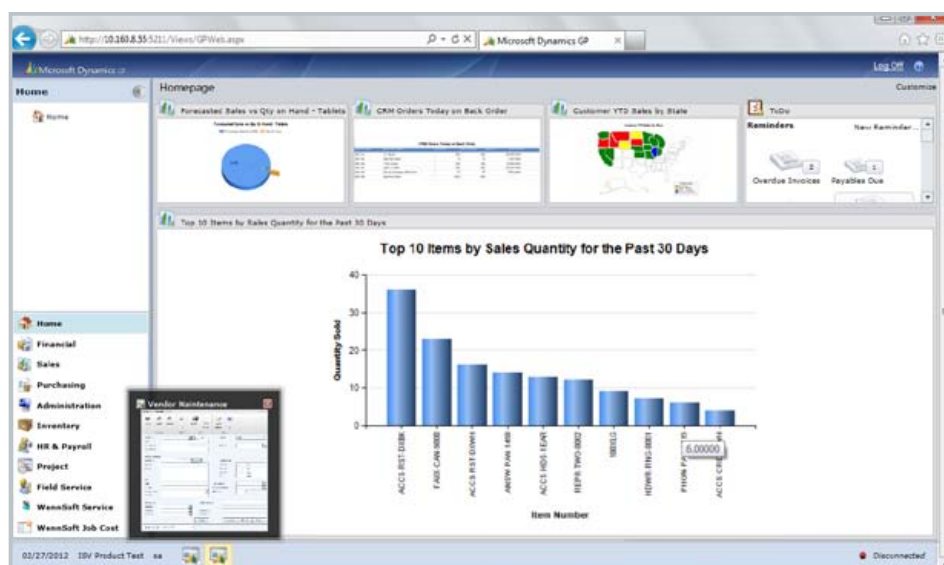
http://10.160.8.55:5211/Views/GPWeb.aspx
Microsoft Dynamics GP

Microsoft Dynamics GP
Log Off

Home
Home

Homepage
Customize

Forecasted Sales vs Qty on Hand - Tablets
CRM Orders Today on Back Order
Customer YTD Sales by State
ToDo
Reminders
New Reminder...
2
Overdue Invoices
1
Payables Due

Top 10 Items by Sales Quantity for the Past 30 Days

Top 10 Items by Sales Quantity for the Past 30 Days

Quantity Sold
40
30
20
10
0

ACCS-RST-DXBK
FAXX-CAN-9000
ACCS-RST-DXWH
ANSW-PAN-1450
ACCS-HDS-1EAR
REPR-TWO-0002
100XLG
HDWR-RNG-0001
PHON-P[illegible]
ACCS-CR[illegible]
6.00000

Item Number

Home
Financial
Sales
Purchasing
Administration
Inventory
HR & Payroll
Project
Field Service
WennSoft Service
WennSoft Job Cost

Vendor Maintenance

02/27/2012 ISV Product Test sa
Disconnected